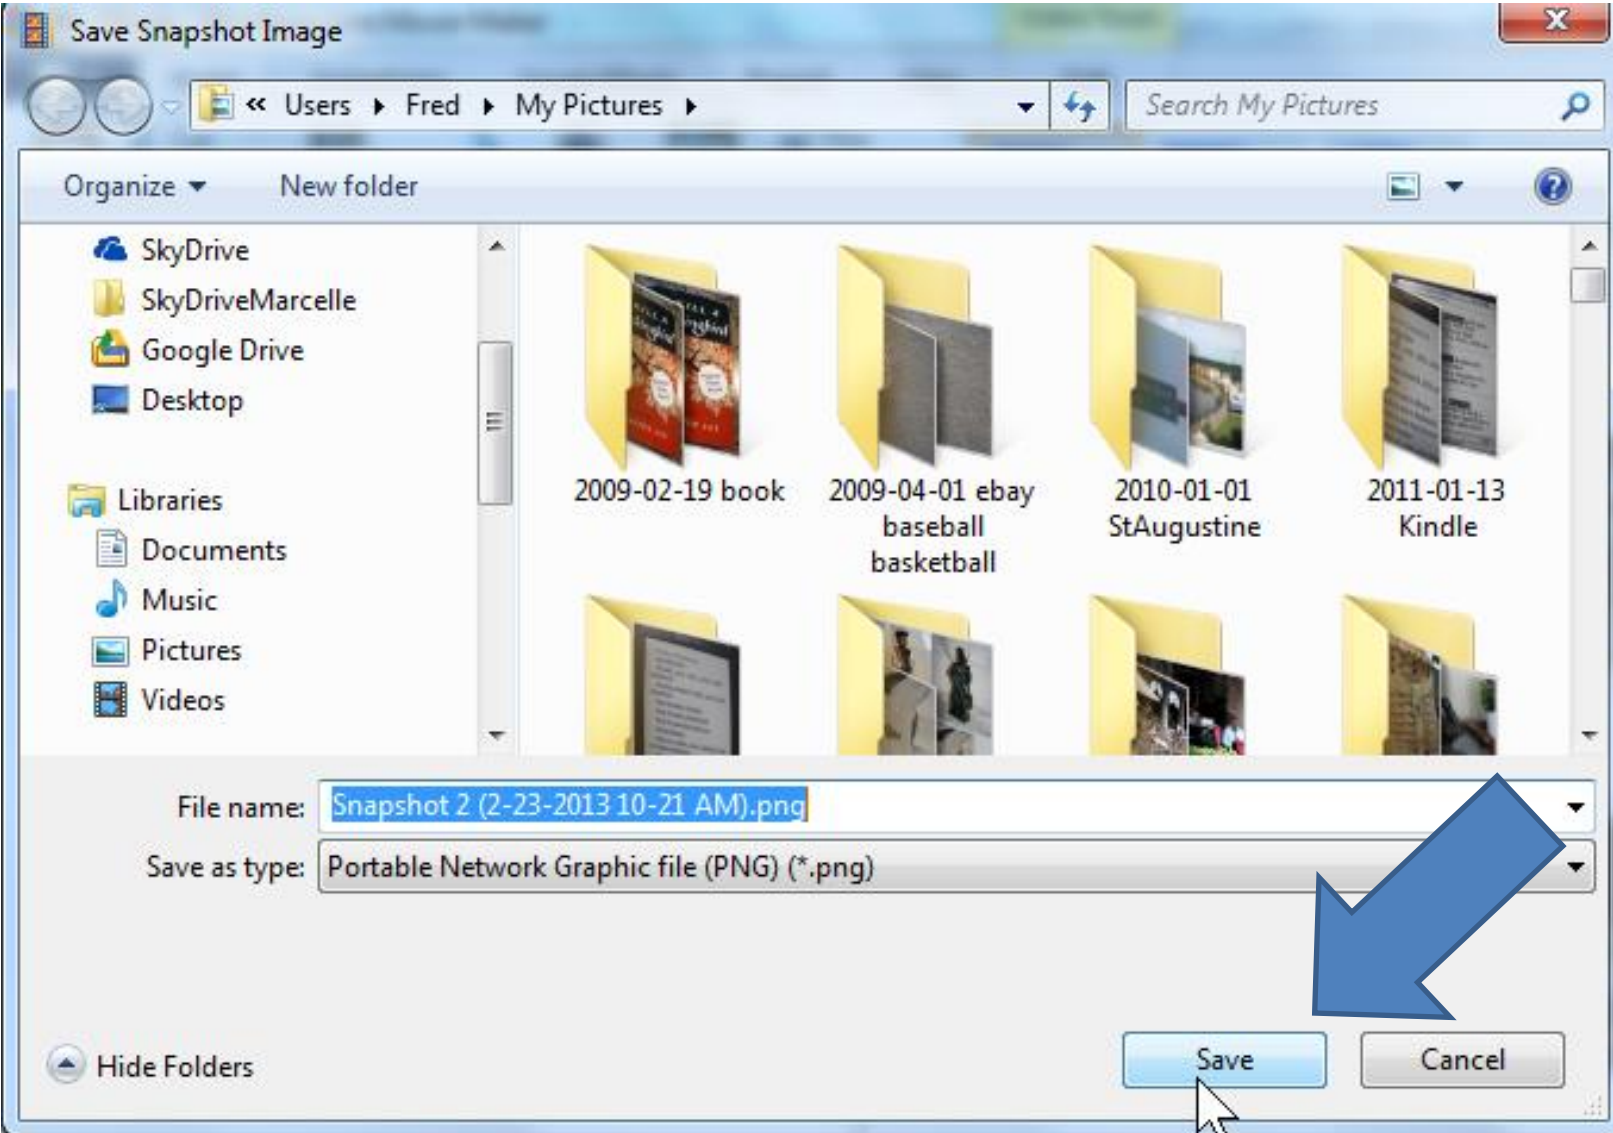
Save Snapshot Image

« Users ▸ Fred ▸ My Pictures ▸

Search My Pictures

Organize ▾ New folder

SkyDrive
SkyDriveMarcelle
Google Drive
Desktop

Libraries
Documents
Music
Pictures
Videos

2009-02-19 book
2009-04-01 ebay baseball basketball
2010-01-01 StAugustine
2011-01-13 Kindle

File name: Snapshot 2 (2-23-2013 10-21 AM).png
Save as type: Portable Network Graphic file (PNG) (*.png)

Hide Folders

Save
Cancel